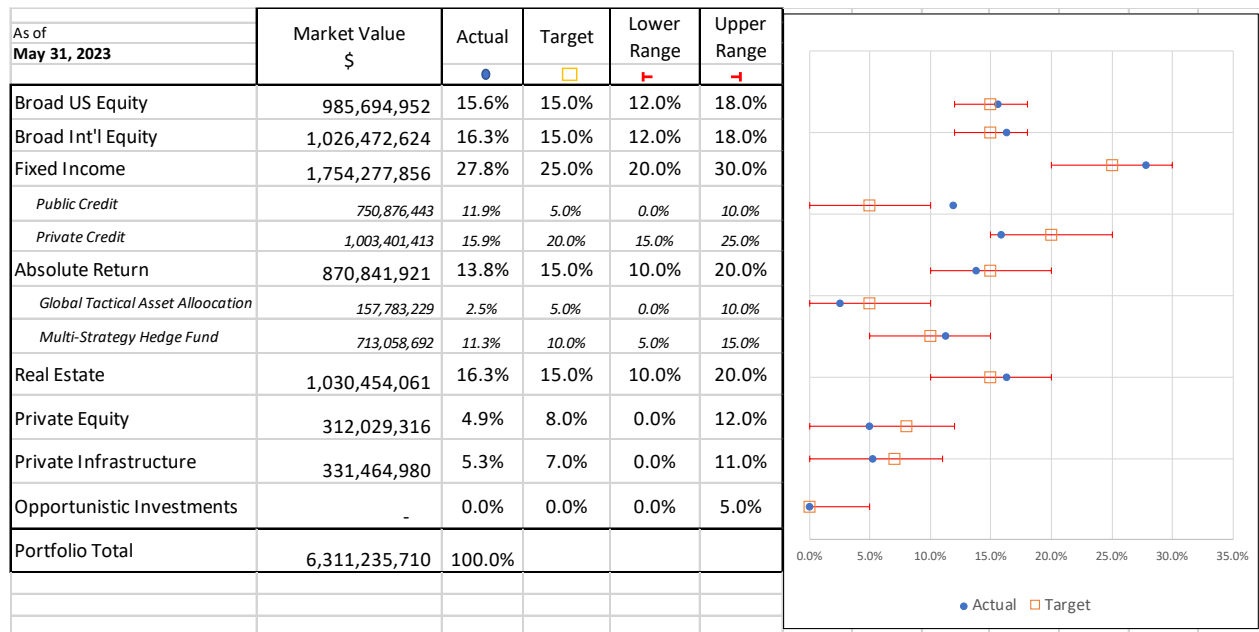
| As of May 31, 2023 | Market Value $ | Actual | Target | Lower Range | Upper Range |
|---|---|---|---|---|---|
| Broad US Equity | 985,694,952 | 15.6% | 15.0% | 12.0% | 18.0% |
| Broad Int'l Equity | 1,026,472,624 | 16.3% | 15.0% | 12.0% | 18.0% |
| Fixed Income | 1,754,277,856 | 27.8% | 25.0% | 20.0% | 30.0% |
| Public Credit | 750,876,443 | 11.9% | 5.0% | 0.0% | 10.0% |
| Private Credit | 1,003,401,413 | 15.9% | 20.0% | 15.0% | 25.0% |
| Absolute Return | 870,841,921 | 13.8% | 15.0% | 10.0% | 20.0% |
| Global Tactical Asset Alloocation | 157,783,229 | 2.5% | 5.0% | 0.0% | 10.0% |
| Multi-Strategy Hedge Fund | 713,058,692 | 11.3% | 10.0% | 5.0% | 15.0% |
| Real Estate | 1,030,454,061 | 16.3% | 15.0% | 10.0% | 20.0% |
| Private Equity | 312,029,316 | 4.9% | 8.0% | 0.0% | 12.0% |
| Private Infrastructure | 331,464,980 | 5.3% | 7.0% | 0.0% | 11.0% |
| Opportunistic Investments | - | 0.0% | 0.0% | 0.0% | 5.0% |
| Portfolio Total | 6,311,235,710 | 100.0% | | | |

0.0% 5.0% 10.0% 15.0% 20.0% 25.0% 30.0% 35.0%

Actual Target